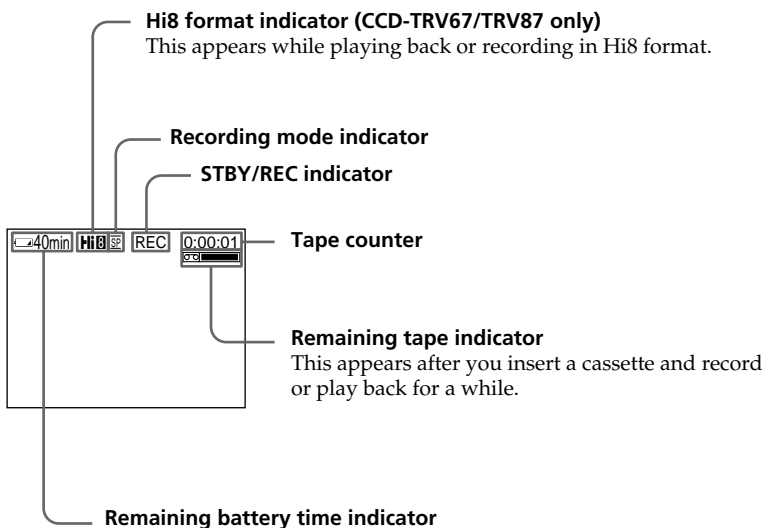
Hi8 format indicator (CCD-TRV67/TRV87 only)
This appears while playing back or recording in Hi8 format.

Recording mode indicator

STBY/REC indicator

40min Hi8 SP REC 0:00:01

Tape counter

Remaining tape indicator
This appears after you insert a cassette and record or play back for a while.

Remaining battery time indicator